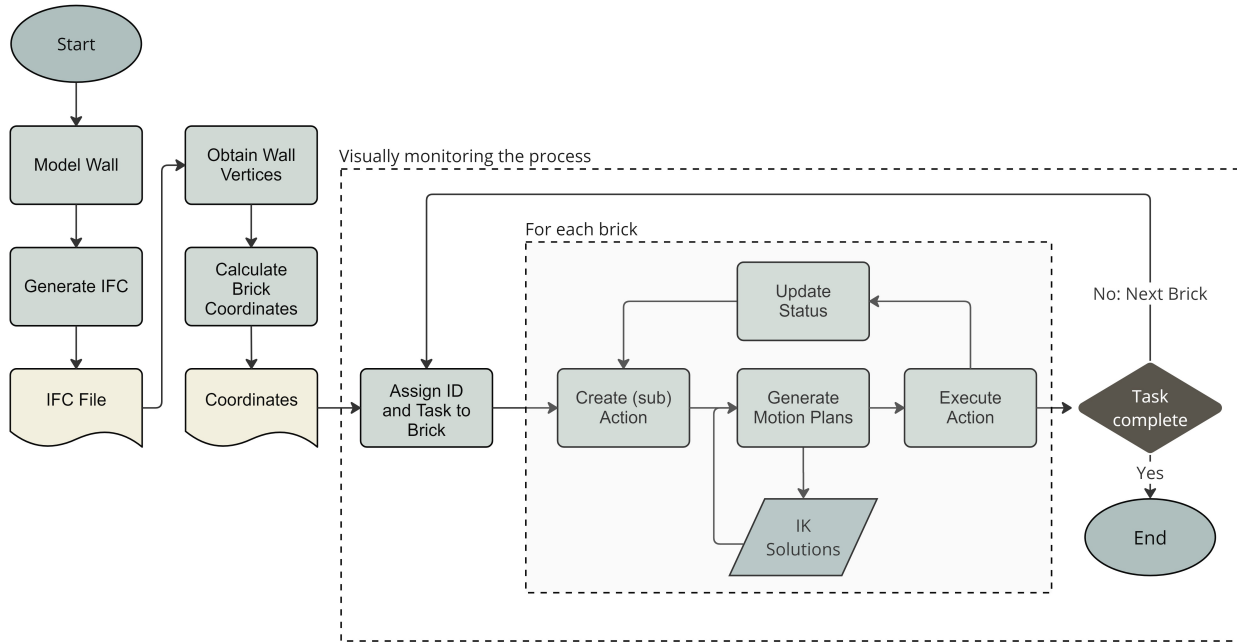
Start

Model Wall

Generate IFC

IFC File

Obtain Wall Vertices

Calculate Brick Coordinates

Coordinates

Visually monitoring the process

For each brick

Assign ID and Task to Brick

Update Status

Create (sub) Action

Generate Motion Plans

Execute Action

IK Solutions

No: Next Brick

Task complete

Yes

End